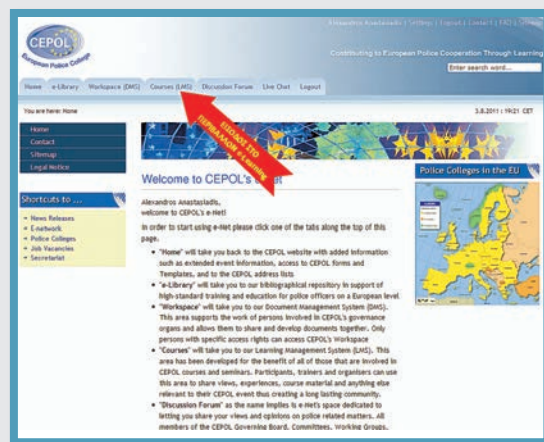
CEPOL
European Police College

Alexandros Anastasiadis | Settings | Logout | Contact | FAQ | Sitemap

Contributing to European Police Cooperation Through Learning

Enter search word...

Home | e-Library | Workspace (DMS) | Courses (LMS) | Discussion Forum | Live Chat | Logout

You are here: Home

3.8.2011 : 19:21 CET

ΕΙΣΟΔΟΣ ΣΤΟ ΠΕΡΙΒΑΛΛΟΝ e-learning

Home
Contact
Sitemap
Legal Notice

Shortcuts to ...

News Releases
E-network
Police Colleges
Job Vacancies
Secretariat

Welcome to CEPOL's e-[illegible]

Police Colleges in the EU

Alexandros Anastasiadis,
welcome to CEPOL's e-Net!

In order to start using e-Net please click one of the tabs along the top of this page.

"Home" will take you back to the CEPOL website with added information such as extended event information, access to CEPOL forms and Templates, and to the CEPOL address lists

"e-Library" will take you to our bibliographical repository in support of high-standard training and education for police officers on a European level.

"Workspace" will take you to our Document Management System (DMS). This area supports the work of persons involved in CEPOL's governance organs and allows them to share and develop documents together. Only persons with specific access rights can access CEPOL's Workspace

"Courses" will take you to our Learning Management System (LMS). This area has been developed for the benefit of all of those that are involved in CEPOL courses and seminars. Participants, trainers and organisers can use this area to share views, experiences, course material and anything else relevant to their CEPOL event thus creating a long lasting community.

"Discussion Forum" as the name implies is e-Net's space dedicated to letting you share your views and opinions on police related matters. All members of the CEPOL Governing Board, Committees, Working Groups,